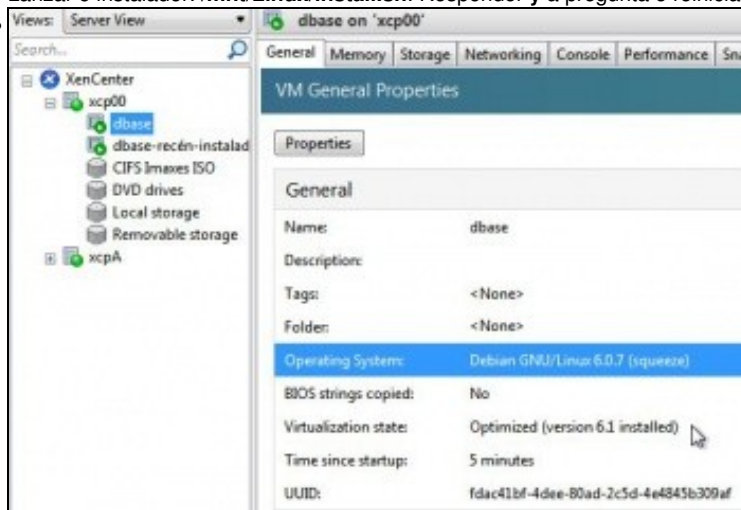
Lanzar o instalador ./install.linux.install.sh. Responder y á pregunta e reiniciar

Views: Server View

Search...

XenCenter
xcp00
dbase
dbase-recén-instalad
CIFS Imaxes ISO
DVD drives
Local storage
Removable storage
xcpA

dbase on 'xcp00'

General | Memory | Storage | Networking | Console | Performance | Sn

VM General Properties

Properties

General

| | |
|---|---|
| Name: | dbase |
| Description: | |
| Tags: | <None> |
| Folder: | <None> |
| Operating System: | Debian GNU/Linux 6.0.7 (squeeze) |
| BIOS strings copied: | No |
| Virtualization state: | Optimized (version 6.1 installed) |
| Time since startup: | 5 minutes |
| UUID: | fdac41bf-4dee-80ad-2c5d-4e4845b309af |